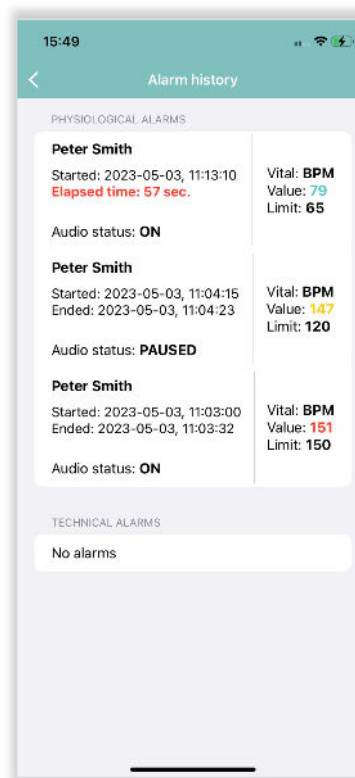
15:49

<

Alarm history

PHYSIOLOGICAL ALARMS

Peter Smith

Started: 2023-05-03, 11:13:10
Elapsed time: 57 sec.

Audio status: ON

Vital: BPM
Value: 79
Limit: 65

Peter Smith

Started: 2023-05-03, 11:04:15
Ended: 2023-05-03, 11:04:23

Audio status: PAUSED

Vital: BPM
Value: 147
Limit: 120

Peter Smith

Started: 2023-05-03, 11:03:00
Ended: 2023-05-03, 11:03:32

Audio status: ON

Vital: BPM
Value: 151
Limit: 150

TECHNICAL ALARMS

No alarms